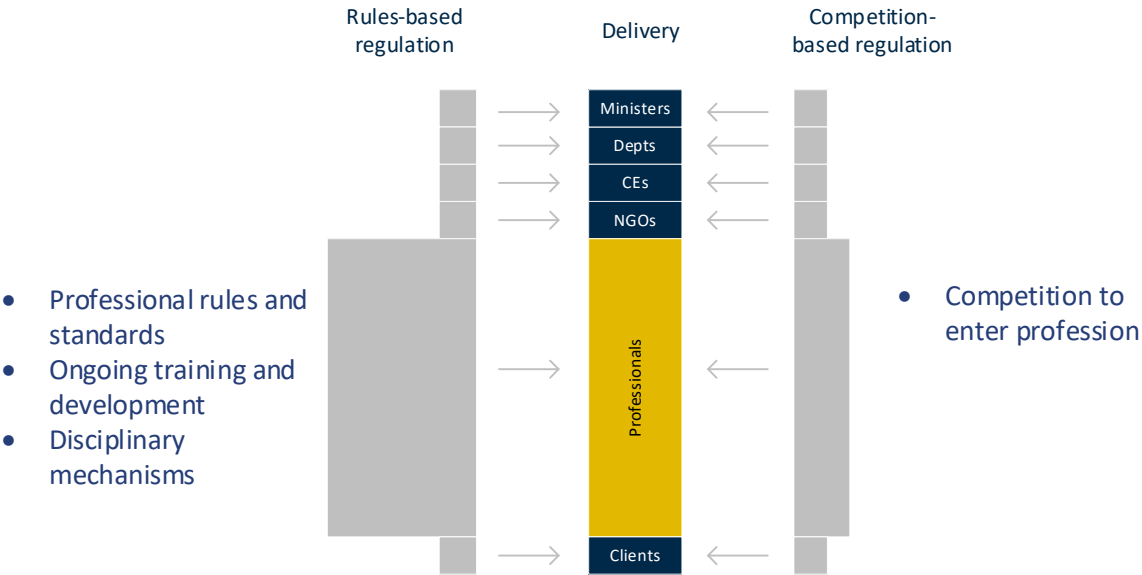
Rules-based regulation

Delivery

Competition-based regulation

Ministers

Depts

CEs

NGOs

Professionals

Clients

• Professional rules and standards
• Ongoing training and development
• Disciplinary mechanisms

• Competition to enter profession